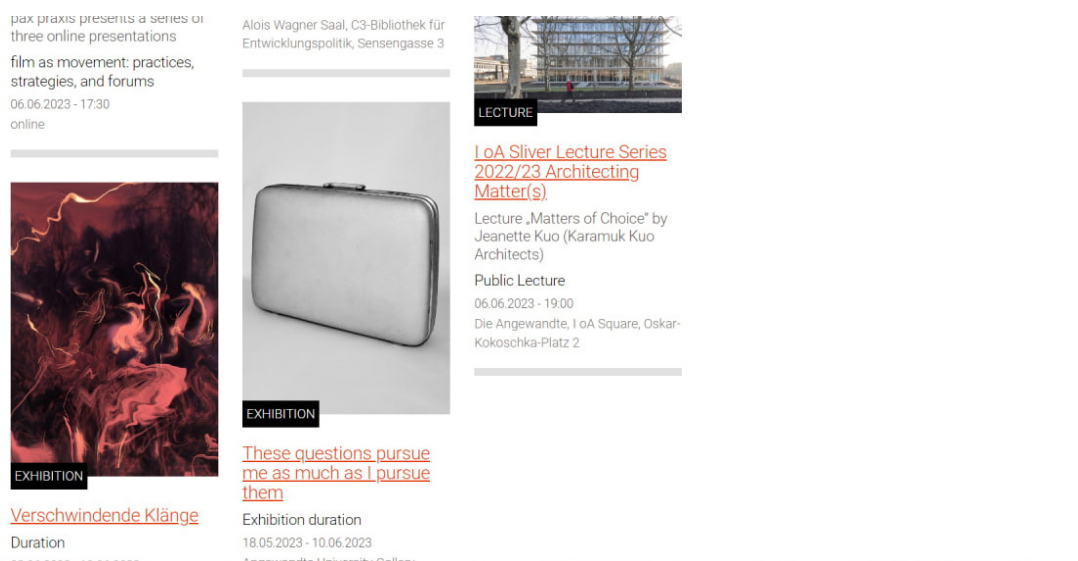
pax praxis presents a series of three online presentations

film as movement: practices, strategies, and forums

06.06.2023 - 17:30

online

EXHIBITION

Verschwindende Klänge

Duration

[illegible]

Alois Wagner Saal, C3-Bibliothek für Entwicklungspolitik, Sensengasse 3

EXHIBITION

These questions pursue me as much as I pursue them

Exhibition duration

18.05.2023 - 10.06.2023

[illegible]

LECTURE

I oA Sliver Lecture Series 2022/23 Architecting Matter(s)

Lecture „Matters of Choice" by Jeanette Kuo (Karamuk Kuo Architects)

Public Lecture

06.06.2023 - 19:00

Die Angewandte, I oA Square, Oskar-Kokoschka-Platz 2